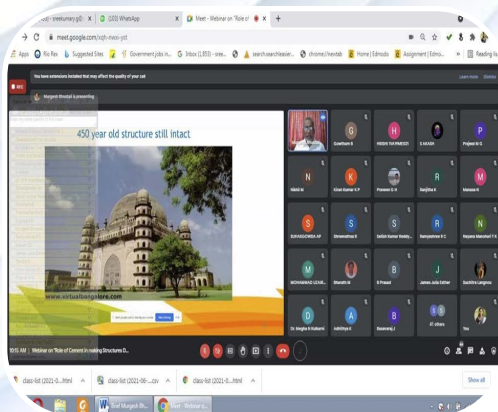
sreekumary.gd | (103) WhatsApp | Meet - Webinar on "Role of

meet.google.com/xqh-nwxi-yst

Apps | Rio Rex | Suggested Sites | Government jobs in... | Inbox (1,853) - sree... | search.searchlaser... | chrome://newtab | Home | Edmodo | Assignment | Edmo... | Reading list

You have extensions installed that may affect the quality of your call | Learn more | Dismiss

Margaret Bhoopal is presenting

450 year old structure still intact

www.virtualbangalore.com

Gowtham B | HEMA YAYMANDI | S AKASH | Prajwal M O

Nikhil M | Kiran Kumar K P | Praveen G R | Ranjitha R | Manasa R

SUHASGOWDA AP | Shreesidhee B | Sathish Kumar Reddy... | Sowmyashree R C | Nayana Manohari T K

MOHAMMAD OZAIR... | Bharathi M | B Prasad | James Julia Esther | Sachithra Langhow

Dr. Megha N Kulkarni | Adithya K | Basavaraj J | 41 others | You

10:15 AM | Webinar on "Role of Cement in making Structures D...

class-list (2021-0....html | class-list (2021-06-....csv | class-list (2021-0....html | Show all